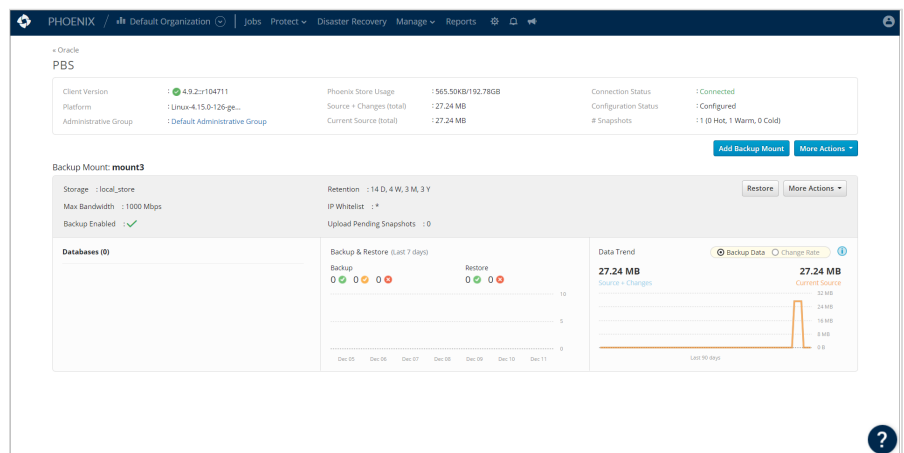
PHOENIX / Default Organization | Jobs Protect Disaster Recovery Manage Reports

« Oracle

PBS

| | | | | | |
|---|---|---|---|---|---|
| Client Version | : 4.9.2.r104711 | Phoenix Store Usage | : 565.50KB/192.78GB | Connection Status | : Connected |
| Platform | : Linux-4.15.0-126-ge... | Source + Changes (total) | : 27.24 MB | Configuration Status | : Configured |
| Administrative Group | : Default Administrative Group | Current Source (total) | : 27.24 MB | # Snapshots | : 1 (0 Hot, 1 Warm, 0 Cold) |

Add Backup Mount More Actions

Backup Mount: mount3

Storage : local_store
Max Bandwidth : 1000 Mbps
Backup Enabled :

Retention : 14 D, 4 W, 3 M, 3 Y
IP Whitelist : *
Upload Pending Snapshots : 0

Restore More Actions

Databases (0)

Backup & Restore (Last 7 days)

Backup
0 0 0

Restore
0 0

10
5
0

Dec 05 Dec 06 Dec 07 Dec 08 Dec 09 Dec 10 Dec 11

Data Trend

Backup Data Change Rate

27.24 MB
Source + Changes

27.24 MB
Current Source

32 MB
24 MB
16 MB
8 MB
0 B

Last 90 days

?